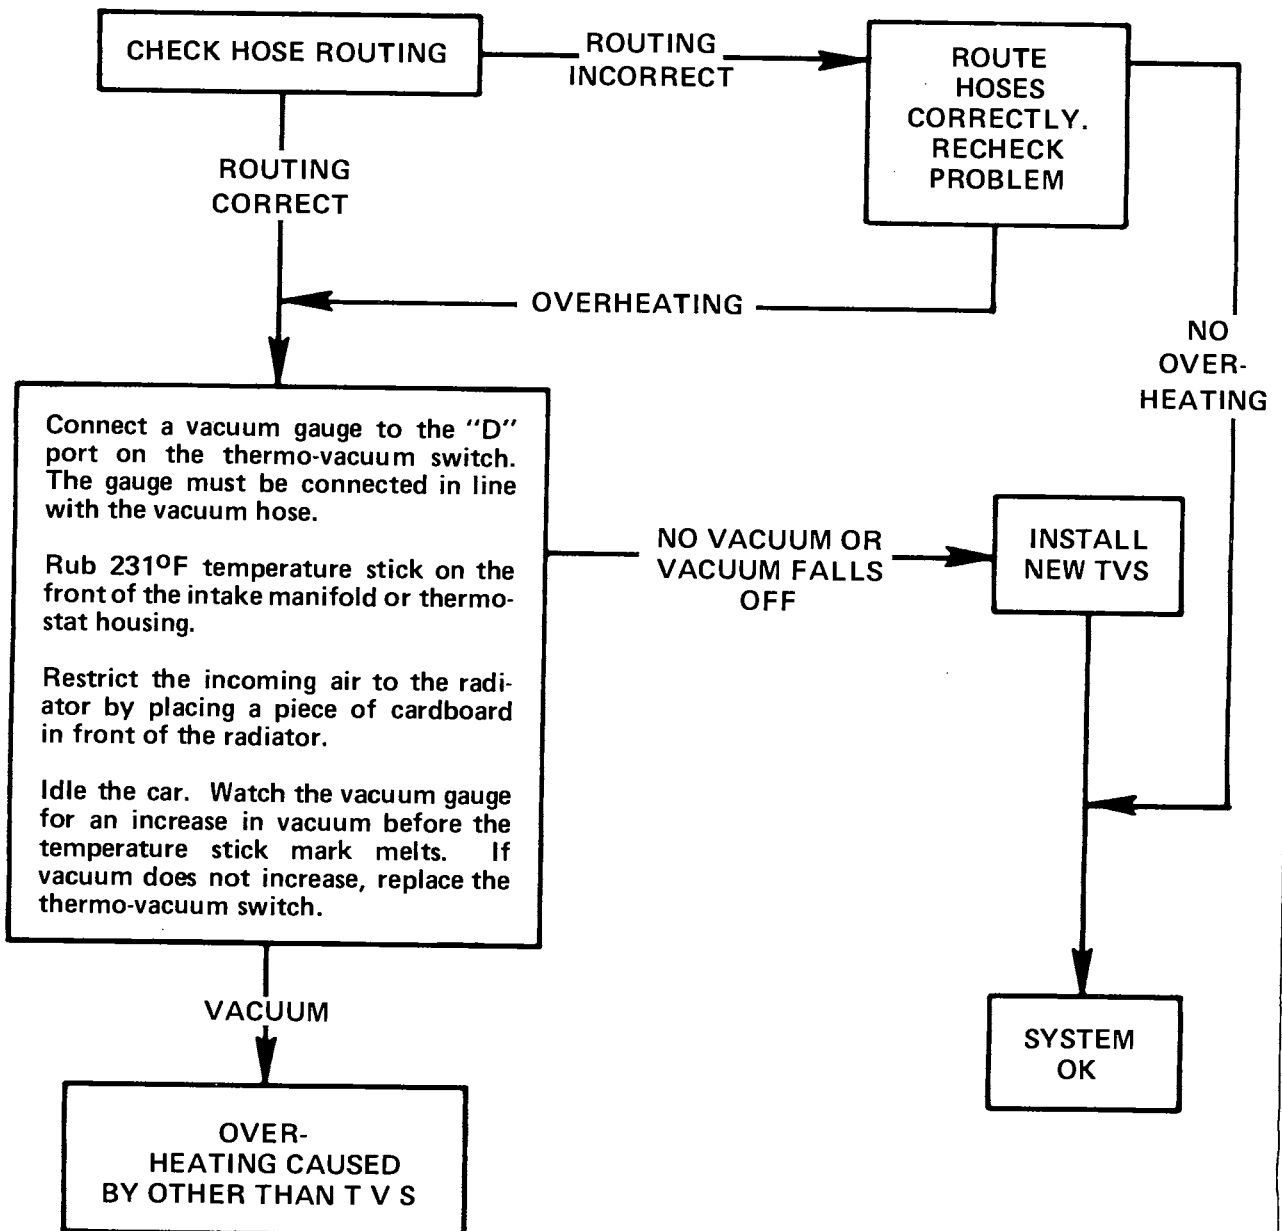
CHECK HOSE ROUTING

ROUTING INCORRECT

ROUTE HOSES CORRECTLY. RECHECK PROBLEM

ROUTING CORRECT

OVERHEATING

NO OVER-HEATING

Connect a vacuum gauge to the "D" port on the thermo-vacuum switch. The gauge must be connected in line with the vacuum hose.

Rub 231$^{O}$F temperature stick on the front of the intake manifold or thermostat housing.

Restrict the incoming air to the radiator by placing a piece of cardboard in front of the radiator.

Idle the car. Watch the vacuum gauge for an increase in vacuum before the temperature stick mark melts. If vacuum does not increase, replace the thermo-vacuum switch.

NO VACUUM OR VACUUM FALLS OFF

INSTALL NEW TVS

VACUUM

SYSTEM OK

OVER-HEATING CAUSED BY OTHER THAN T V S